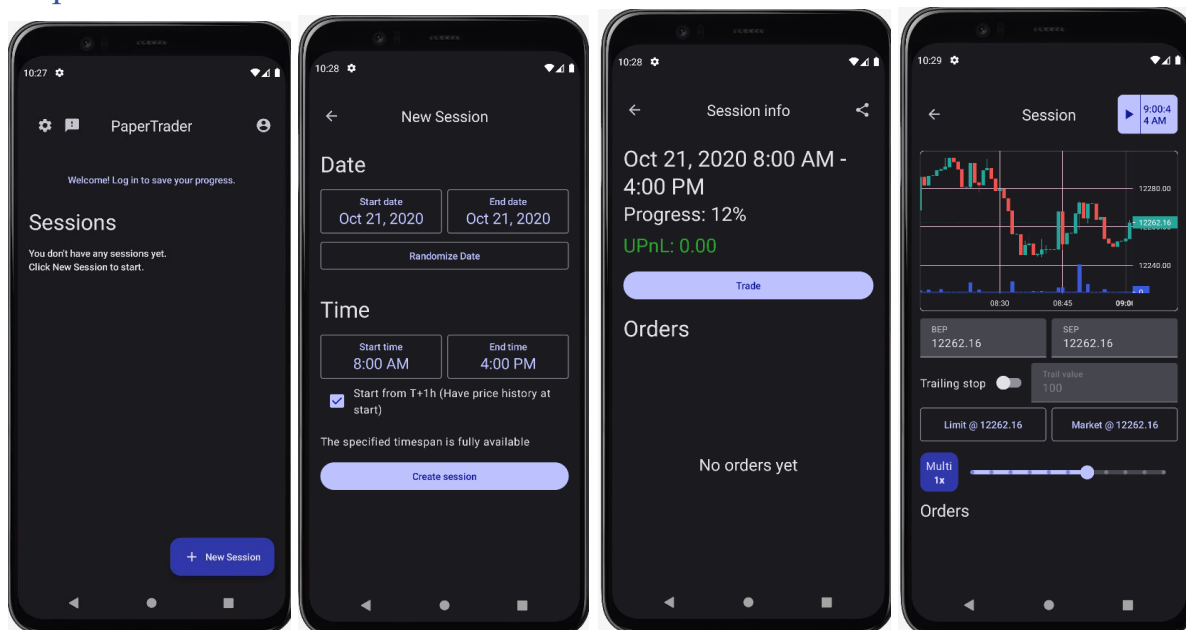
10:27

PaperTrader

Welcome! Log in to save your progress.

Sessions

You don't have any sessions yet.
Click New Session to start.

+ New Session

10:28

New Session

Date

Start date
Oct 21, 2020

End date
Oct 21, 2020

Randomize Date

Time

Start time
8:00 AM

End time
4:00 PM

Start from T+1h (Have price history at start)

The specified timespan is fully available

Create session

10:28

Session info

Oct 21, 2020 8:00 AM - 4:00 PM
Progress: 12%
UPnL: 0.00

Trade

Orders

No orders yet

10:29

Session

9:00:4 4 AM

12280.00
12262.16
12240.00
08:30
08:45
09:0

BEP
12262.16

SEP
12262.16

Trailing stop

Trail value
100

Limit @ 12262.16

Market @ 12262.16

Multi
1x

Orders